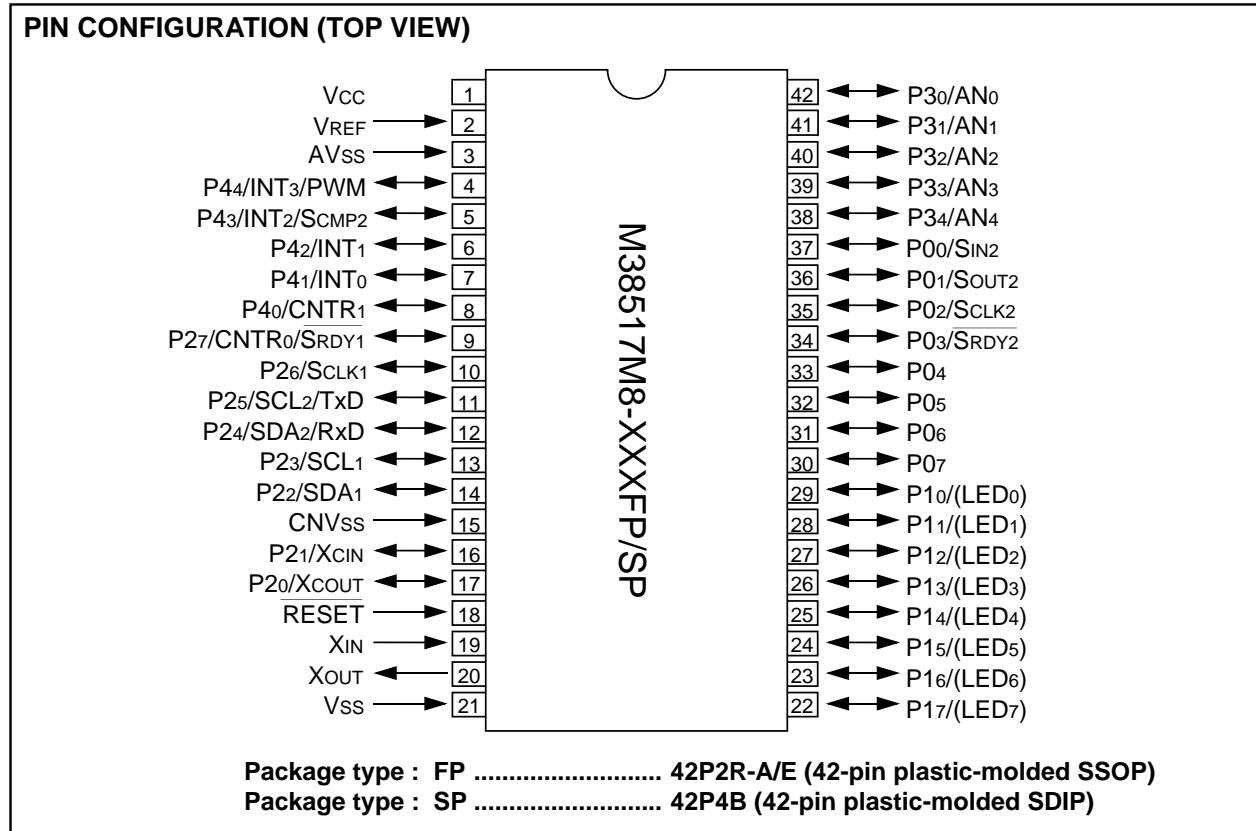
PIN CONFIGURATION (TOP VIEW)

Vcc 1
VREF 2
AVss 3
P4$_4$/INT$_3$/PWM 4
P4$_3$/INT$_2$/SCMP2 5
P4$_2$/INT$_1$ 6
P4$_1$/INT$_0$ 7
P4$_0$/CNTR$_1$ 8
P2$_7$/CNTR$_0$/$\overline{\text{SRDY1}}$ 9
P2$_6$/SCLK1 10
P2$_5$/SCL$_2$/TxD 11
P2$_4$/SDA$_2$/RxD 12
P2$_3$/SCL$_1$ 13
P2$_2$/SDA$_1$ 14
CNVss 15
P2$_1$/XCIN 16
P2$_0$/XCOUT 17
$\overline{\text{RESET}}$ 18
XIN 19
XOUT 20
Vss 21

M38517M8-XXXFP/SP

42 P3$_0$/AN$_0$
41 P3$_1$/AN$_1$
40 P3$_2$/AN$_2$
39 P3$_3$/AN$_3$
38 P3$_4$/AN$_4$
37 P0$_0$/SIN2
36 P0$_1$/SOUT2
35 P0$_2$/SCLK2
34 P0$_3$/$\overline{\text{SRDY2}}$
33 P0$_4$
32 P0$_5$
31 P0$_6$
30 P0$_7$
29 P1$_0$/(LED$_0$)
28 P1$_1$/(LED$_1$)
27 P1$_2$/(LED$_2$)
26 P1$_3$/(LED$_3$)
25 P1$_4$/(LED$_4$)
24 P1$_5$/(LED$_5$)
23 P1$_6$/(LED$_6$)
22 P1$_7$/(LED$_7$)

Package type : FP ......................... 42P2R-A/E (42-pin plastic-molded SSOP)
Package type : SP ......................... 42P4B (42-pin plastic-molded SDIP)